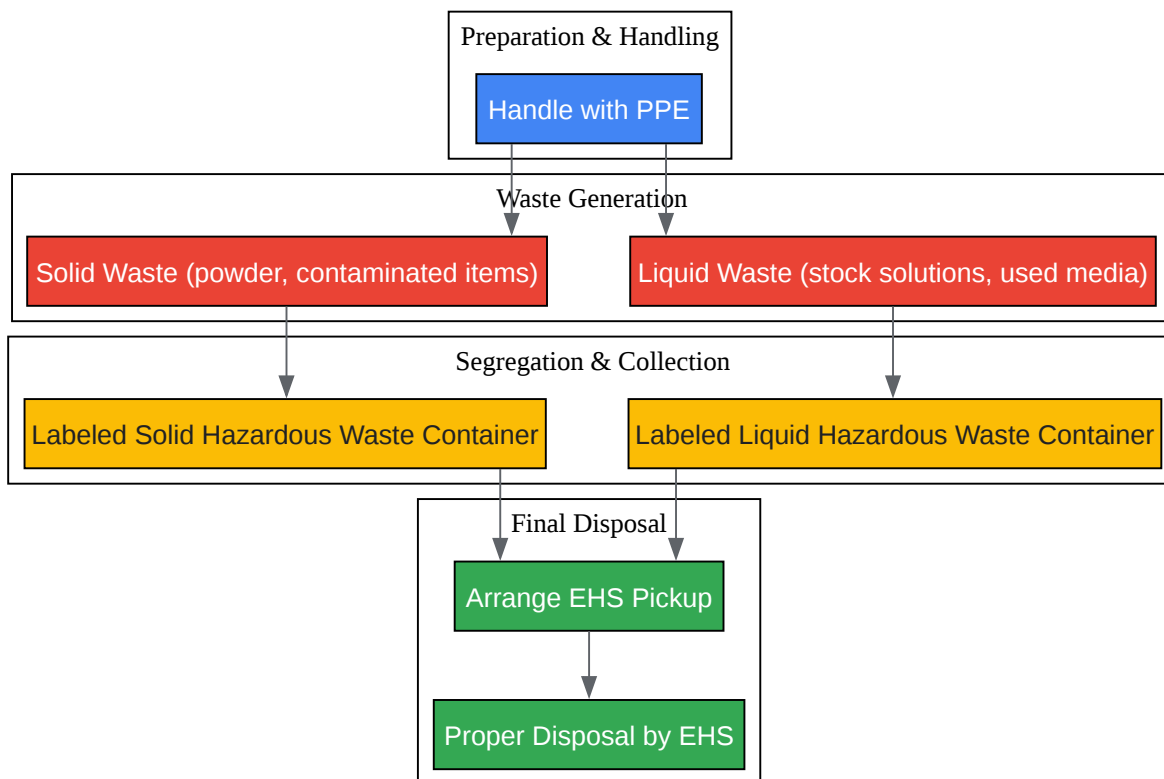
Preparation & Handling

Handle with PPE

Waste Generation

Solid Waste (powder, contaminated items)

Liquid Waste (stock solutions, used media)

Segregation & Collection

Labeled Solid Hazardous Waste Container

Labeled Liquid Hazardous Waste Container

Final Disposal

Arrange EHS Pickup

Proper Disposal by EHS